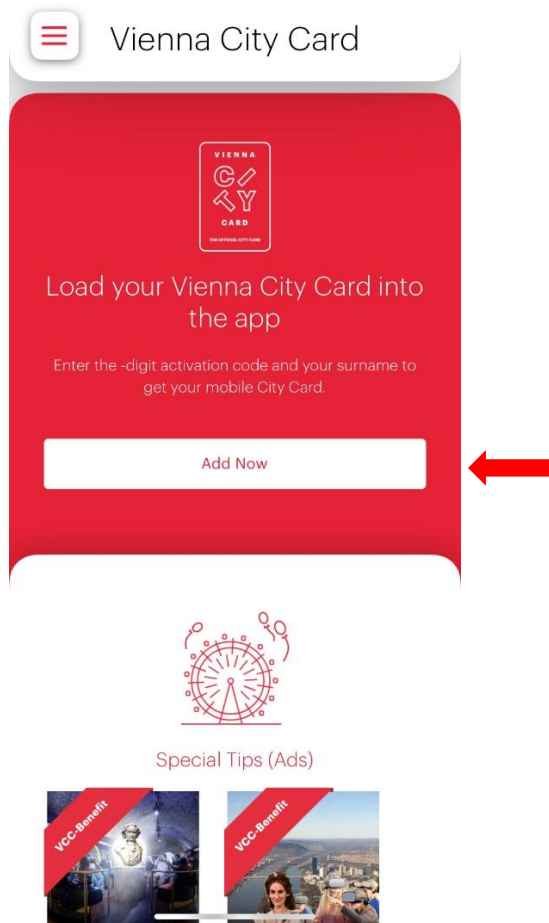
Vienna City Card

VIENNA
CITY
CARD
THE OFFICIAL CITY CARD

Load your Vienna City Card into the app

Enter the -digit activation code and your surname to get your mobile City Card.

Add Now

Special Tips (Ads)

VCC-Benefit

VCC-Benefit